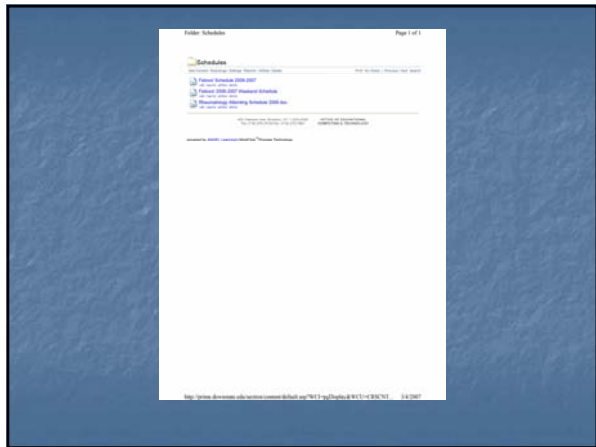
Folder: Schedules

Page 1 of 1

Schedules

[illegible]

Fellows' Schedule 2006-2007

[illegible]

Fellows' 2006-2007 Weekend Schedule

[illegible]

Rheumatology Attending Schedule 2006.doc

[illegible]

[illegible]

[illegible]

http://prime.downstate.edu/section/content/default.asp?WCI=pgDisplay&WCU=CRSCNT... 1/4/2007